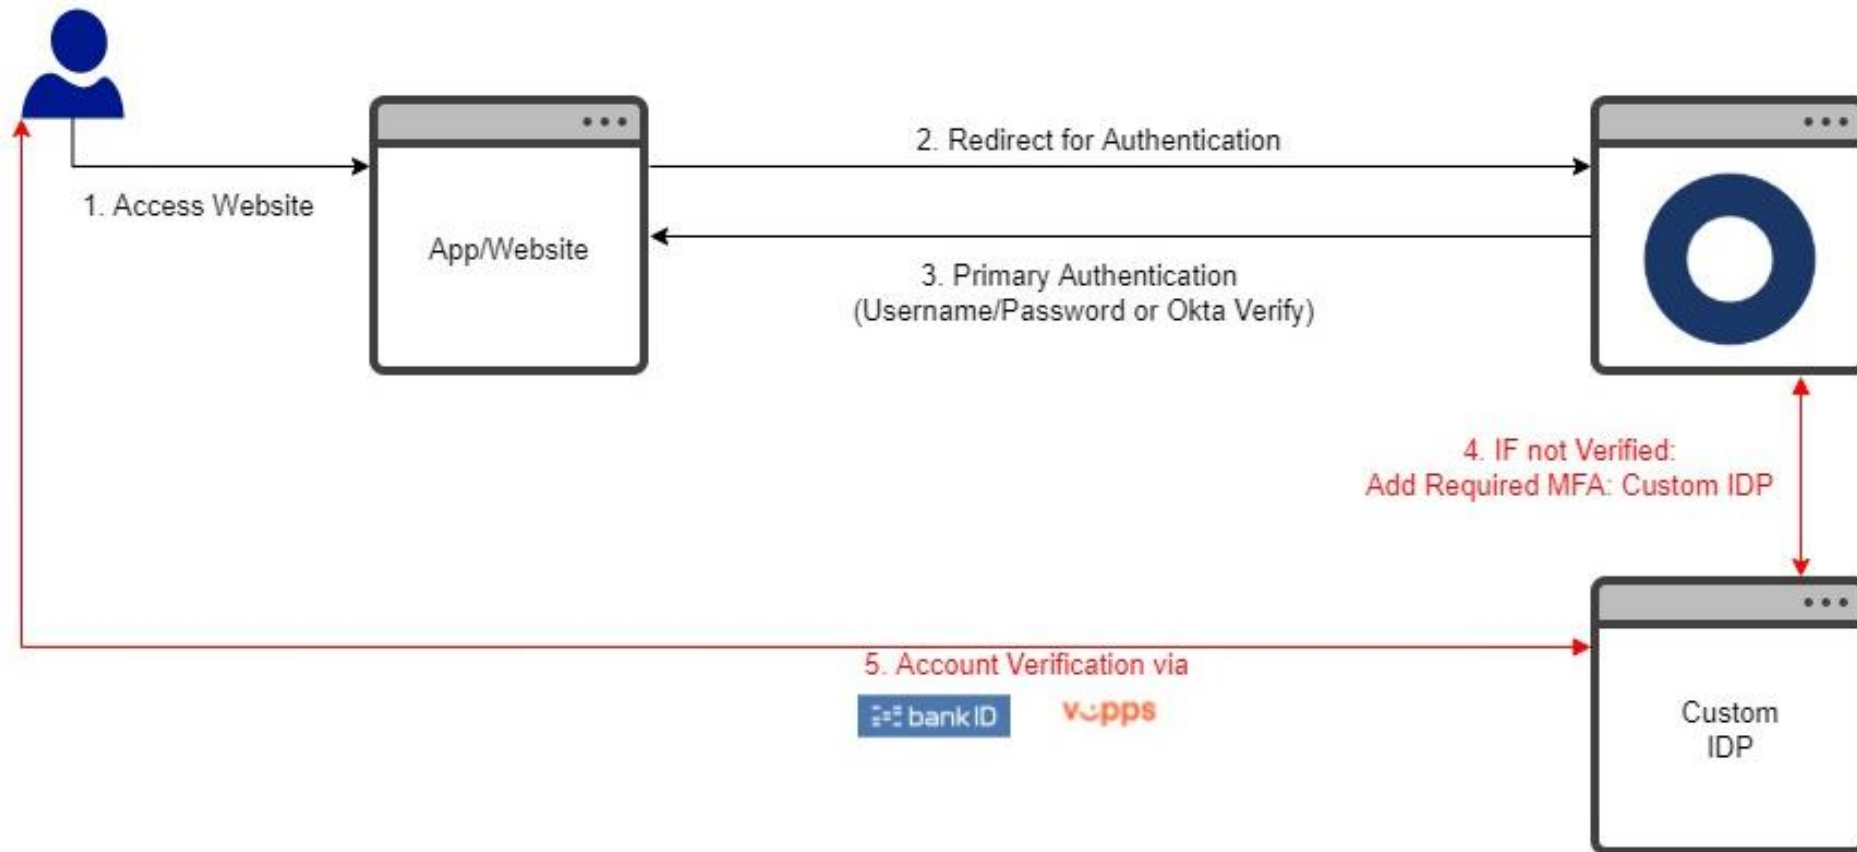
1. Access Website

App/Website

2. Redirect for Authentication

3. Primary Authentication
(Username/Password or Okta Verify)

4. IF not Verified:
Add Required MFA: Custom IDP

5. Account Verification via

bank ID

vipps

Custom
IDP